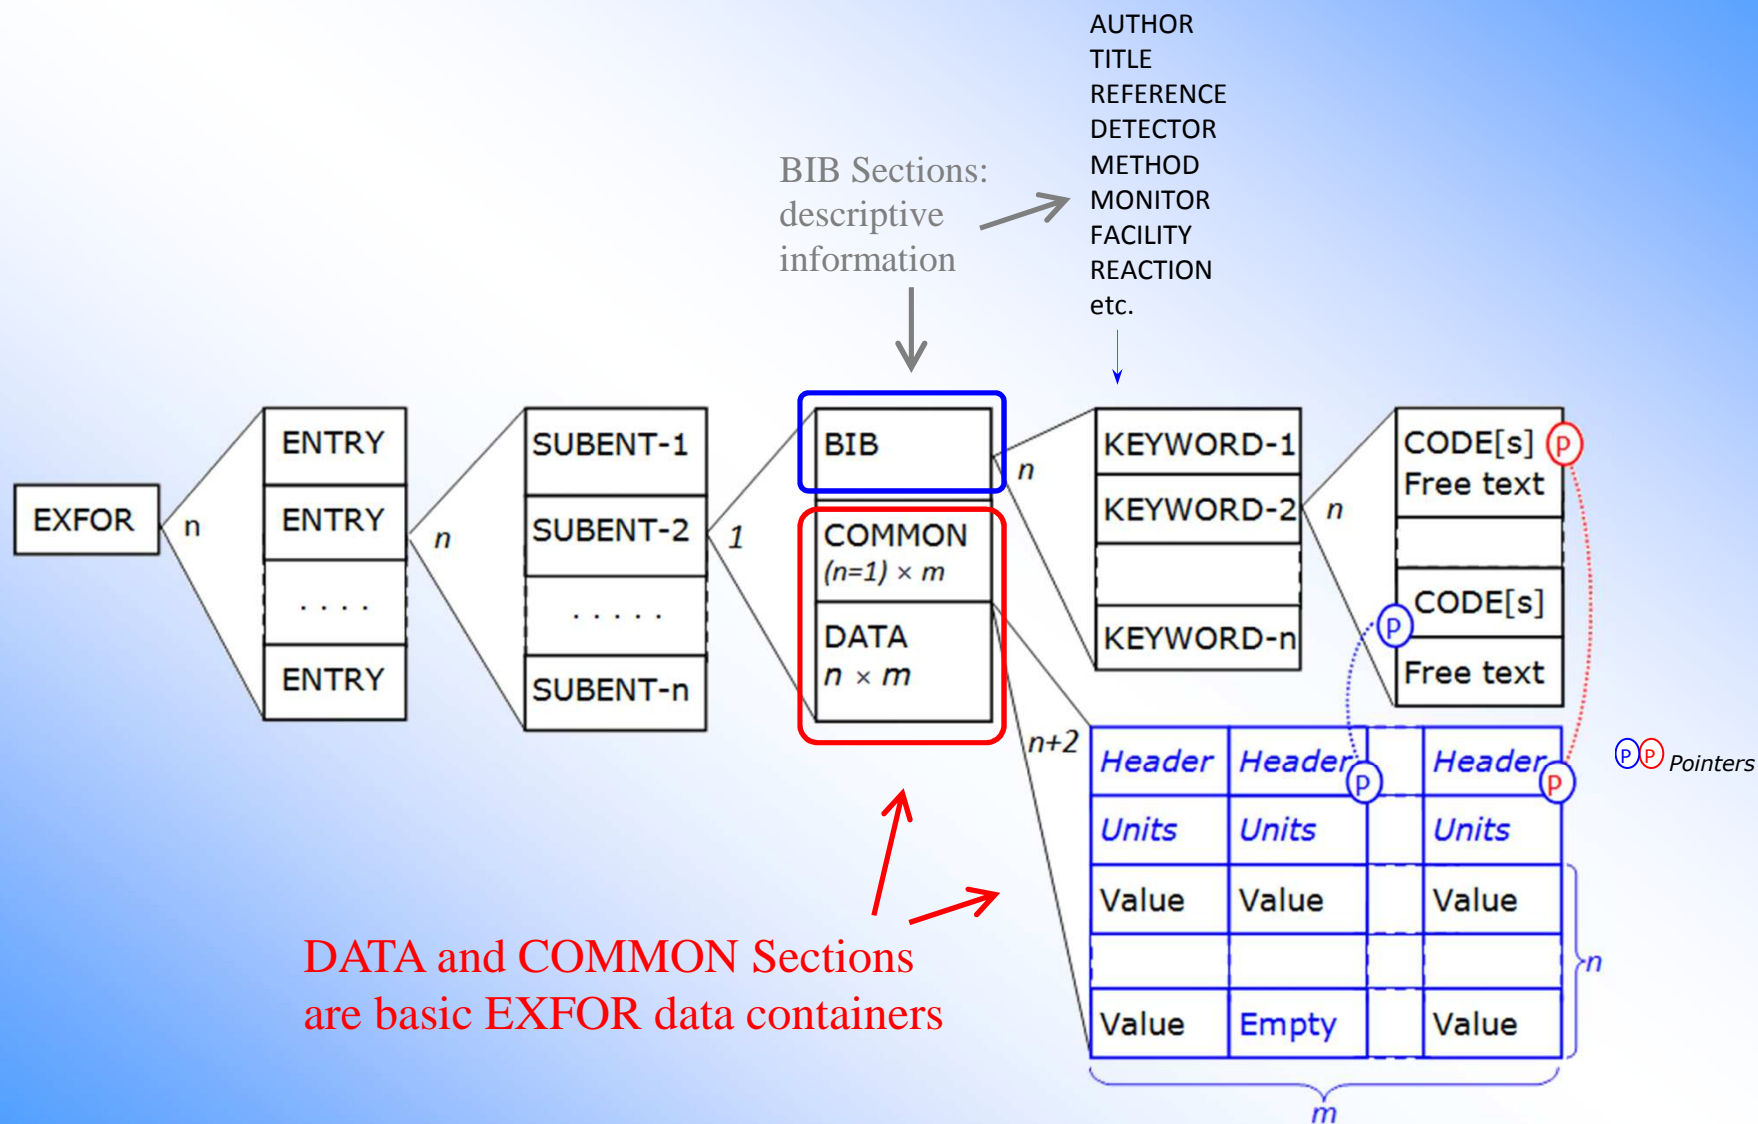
AUTHOR
TITLE
REFERENCE
DETECTOR
METHOD
MONITOR
FACILITY
REACTION
etc.

BIB Sections: descriptive information

EXFOR n

| ENTRY |
|---|
| ENTRY |
| . . . . |
| ENTRY |

n

| SUBENT-1 |
|---|
| SUBENT-2 |
| . . . . . |
| SUBENT-n |

1

| BIB |
|---|
| COMMON $(n=1) \times m$ |
| DATA $n \times m$ |

n

| KEYWORD-1 |
|---|
| KEYWORD-2 |
| |
| KEYWORD-n |

n

| CODE[s] p Free text |
|---|
| |
| p CODE[s] |
| Free text |

n+2

| Header | Header p | | Header p |
|---|---|---|---|
| Units | Units | | Units |
| Value | Value | | Value |
| | | | |
| Value | Empty | | Value |

n

m

p p Pointers

DATA and COMMON Sections are basic EXFOR data containers